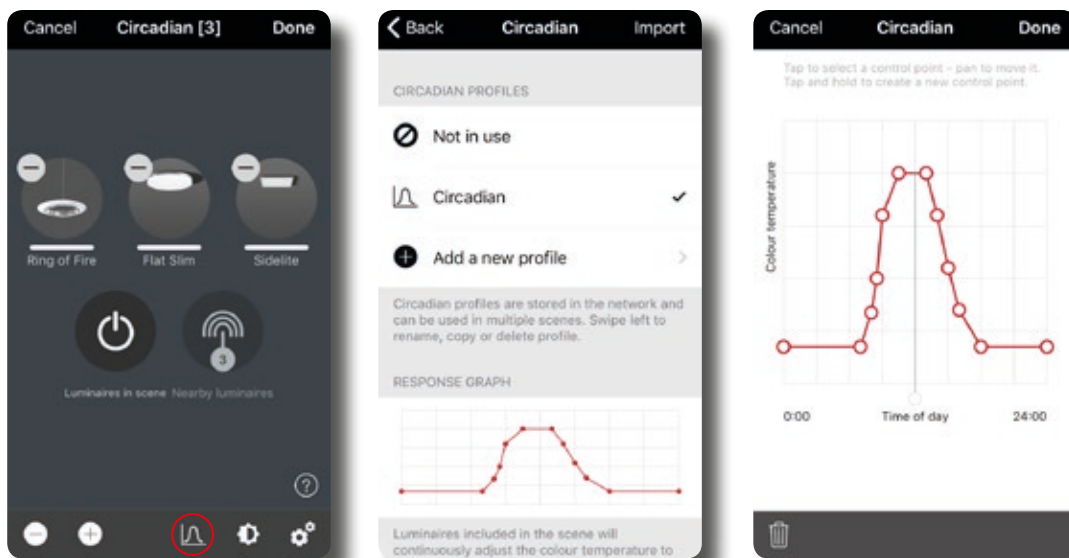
Cancel Circadian [3] Done

Ring of Fire
Flat Slim
Sidelite

3

Luminaires in scene Nearby luminaires

?

Back Circadian Import

CIRCADIAN PROFILES

Not in use

Circadian

Add a new profile

Circadian profiles are stored in the network and can be used in multiple scenes. Swipe left to rename, copy or delete profile.

RESPONSE GRAPH

Luminaires included in the scene will continuously adjust the colour temperature to

Cancel Circadian Done

Tap to select a control point – pan to move it. Tap and hold to create a new control point.

Colour temperature

0:00 Time of day 24:00